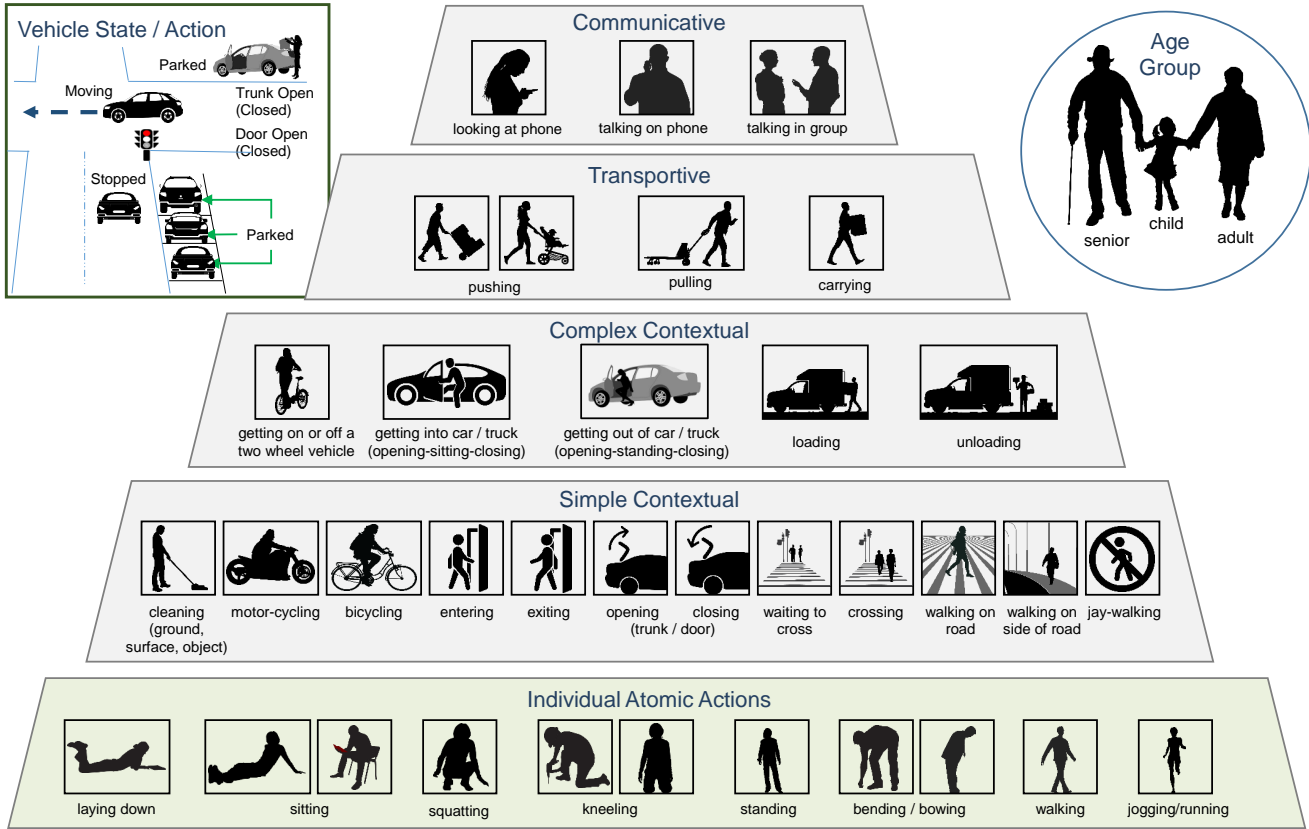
Vehicle State / Action

Parked

Moving

Trunk Open (Closed)

Door Open (Closed)

Stopped

Parked

Communicative

looking at phone

talking on phone

talking in group

Age Group

senior

child

adult

Transportive

pushing

pulling

carrying

Complex Contextual

getting on or off a two wheel vehicle

getting into car / truck (opening-sitting-closing)

getting out of car / truck (opening-standing-closing)

loading

unloading

Simple Contextual

cleaning (ground, surface, object)

motor-cycling

bicycling

entering

exiting

opening

closing

(trunk / door)

waiting to cross

crossing

walking on road

walking on side of road

jay-walking

Individual Atomic Actions

laying down

sitting

squatting

kneeling

standing

bending / bowing

walking

jogging/running